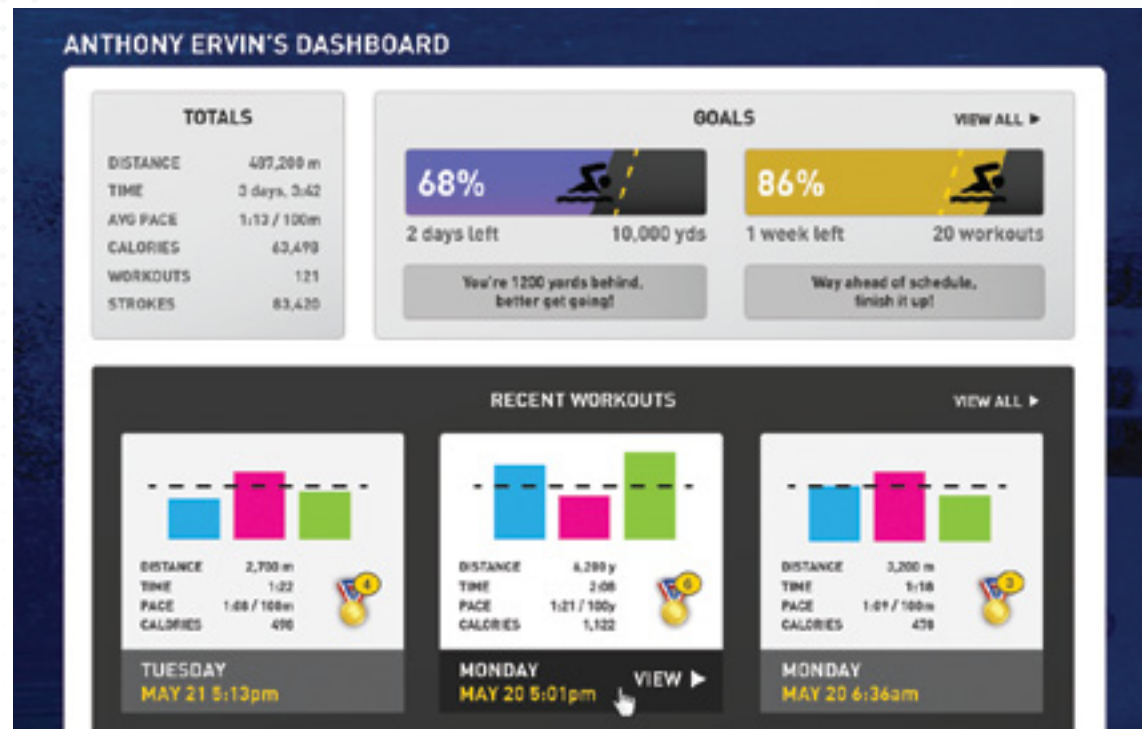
ANTHONY ERVIN'S DASHBOARD

TOTALS

| | |
|---|---|
| DISTANCE | 407,200 m |
| TIME | 3 days, 3:42 |
| AVG PACE | 1:13 / 100m |
| CALORIES | 63,490 |
| WORKOUTS | 121 |
| STROKES | 83,420 |

GOALS

VIEW ALL ▶

68%

2 days left

10,000 yds

You're 1200 yards behind, better get going!

86%

1 week left

20 workouts

Way ahead of schedule, finish it up!

RECENT WORKOUTS

VIEW ALL ▶

DISTANCE 2,700 m
TIME 1:22
PACE 1:08 / 100m
CALORIES 490

4

TUESDAY
MAY 21 5:13pm

DISTANCE 6,200 y
TIME 2:08
PACE 1:21 / 100y
CALORIES 1,122

6

MONDAY
MAY 20 5:01pm

VIEW ▶

DISTANCE 3,200 m
TIME 1:18
PACE 1:09 / 100m
CALORIES 478

3

MONDAY
MAY 20 6:36am